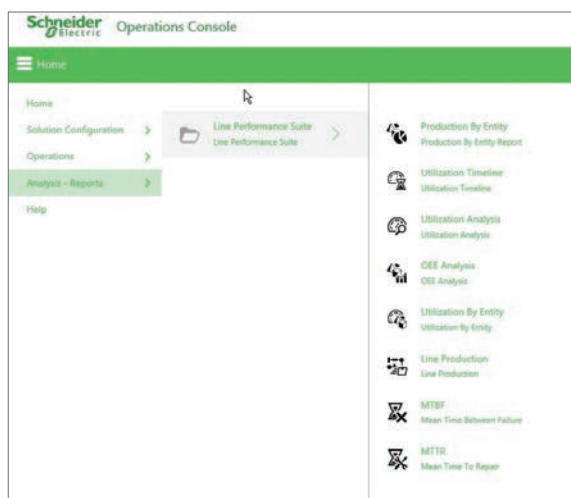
Schneider Electric Operations Console

Home

Home
Solution Configuration >
Operations >
Analysis - Reports >
Help

Line Performance Suite
Line Performance Suite >

Production By Entity
Production By Entity Report

Utilization Timeline
Utilization Timeline

Utilization Analysis
Utilization Analysis

OEE Analysis
OEE Analysis

Utilization By Entity
Utilization By Entity

Line Production
Line Production

MTBF
Mean Time Between Failure

MTTR
Mean Time To Repair